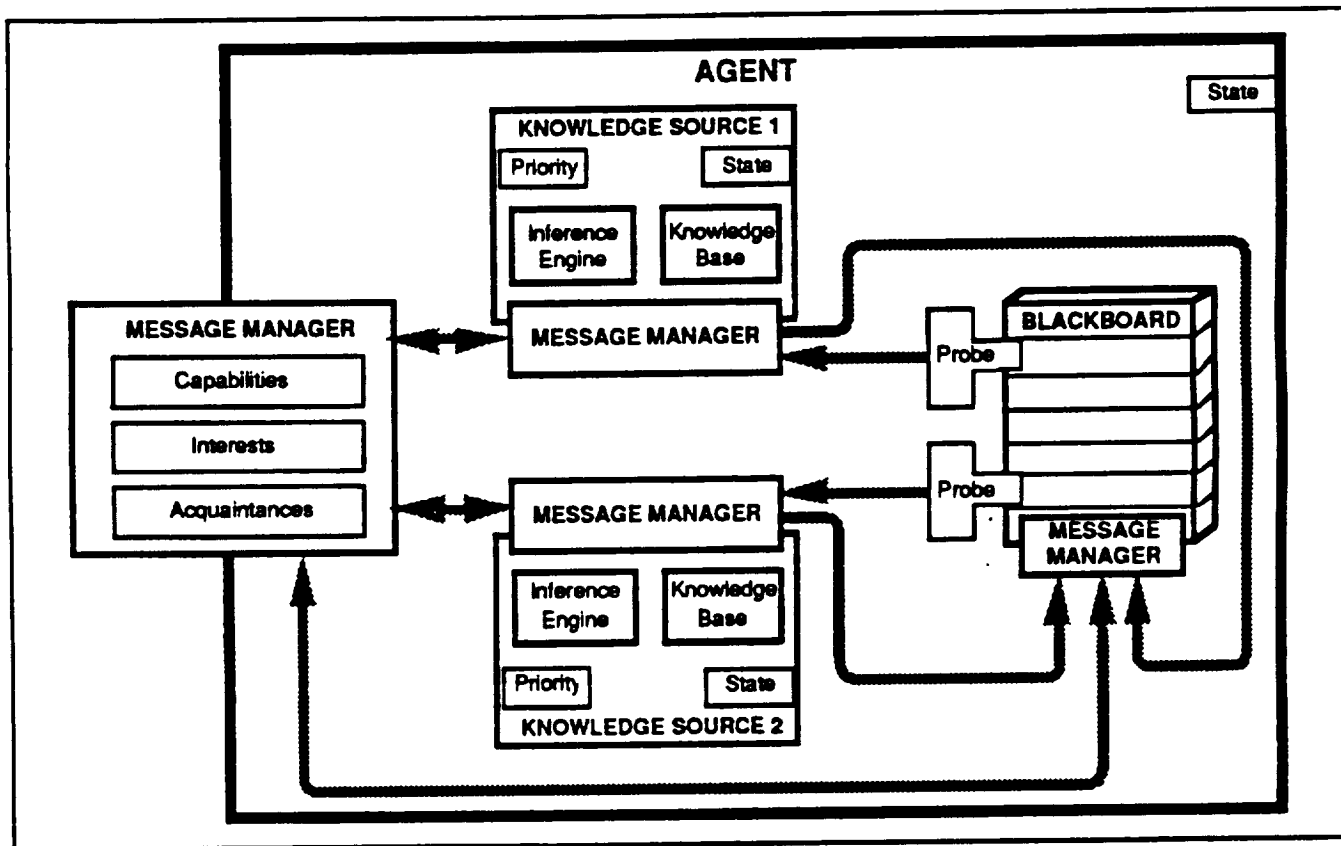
AGENT

State

KNOWLEDGE SOURCE 1

Priority

State

Inference Engine

Knowledge Base

MESSAGE MANAGER

Capabilities

Interests

Acquaintances

MESSAGE MANAGER

Probe

BLACKBOARD

Probe

MESSAGE MANAGER

MESSAGE MANAGER

Inference Engine

Knowledge Base

Priority

State

KNOWLEDGE SOURCE 2